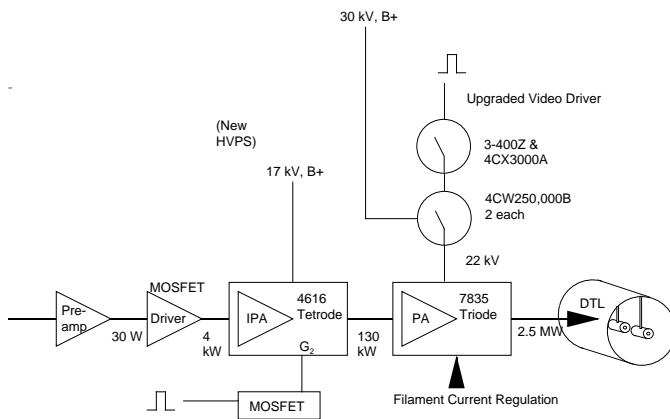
30 kV, B+

Upgraded Video Driver

(New HVPS)

3-400Z &
4CX3000A

17 kV, B+

4CW250,000B
2 each

22 kV

MOSFET

Pre-amp

30 W

Driver

4 kW

IPA

4616 Tetrode

$G_2$

130 kW

PA

7835 Triode

2.5 MW

DTL

MOSFET

Filament Current Regulation